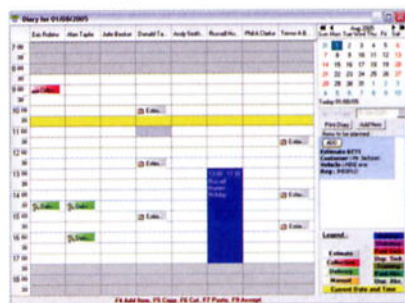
Diary for 01/08/2005

| | Eric Robins | Alan Taylo | Julie Becker | Donald Ta... | Andy Smith | Russell Ho... | Phil A Clarke | Trevor A B... |
|---|---|---|---|---|---|---|---|---|
| 7:00 | | | | | | | | |
| 30 | | | | | | | | |
| 8:00 | | | | | | | | |
| 30 | | | | | | | | |
| 9:00 | Collect | | | | | | | |
| 30 | | | | | | | | |
| 10:00 | | | | Estim | | | | |
| 30 | | | | | | | | |
| 11:00 | | | | | | | | |
| 30 | | | | | | | | Estim |
| 12:00 | | | | | | | | |
| 30 | | | | Estim | | | | |
| 13:00 | | | | | | | | |
| 30 | | | | | | 13:00 - 17:30 Russell Holiday | | |
| 14:00 | | | | | | | | |
| 30 | | | | | | | | |
| 15:00 | | | | | | | | Estim |
| 30 | Deliv | Deliv | | | | | | |
| 16:00 | | | | | | | | Estim |
| 30 | | Deliv | | | | | | |
| 17:00 | | | | | | | | |
| 30 | | | | | | | | |

Aug 2005
Sun Mon Tue Wed Thu Fri Sat

Today 01/08/05

Print Diary
Add New

Items to be planned

Estimate
Customer: Mr Jackson
Vehicle: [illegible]
Reg: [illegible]

Legend

Estimate
Collection
Delivery
Holiday
Current Date and Time

F4 Add Item, F5 Copy, F6 Cut, F7 Paste, F8 Accept